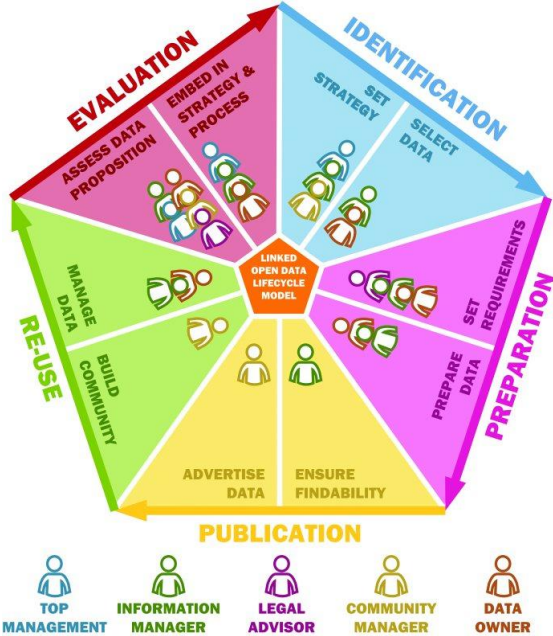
EVALUATION

IDENTIFICATION

ASSESS DATA PROPOSITION

EMBED IN STRATEGY & PROCESS

SET STRATEGY

SELECT DATA

LINKED OPEN DATA LIFECYCLE MODEL

SET REQUIREMENTS

PREPARE DATA

PREPARATION

MANAGE DATA

BUILD COMMUNITY

RE-USE

ADVERTISE DATA

ENSURE FINDABILITY

PUBLICATION

TOP MANAGEMENT

INFORMATION MANAGER

LEGAL ADVISOR

COMMUNITY MANAGER

DATA OWNER